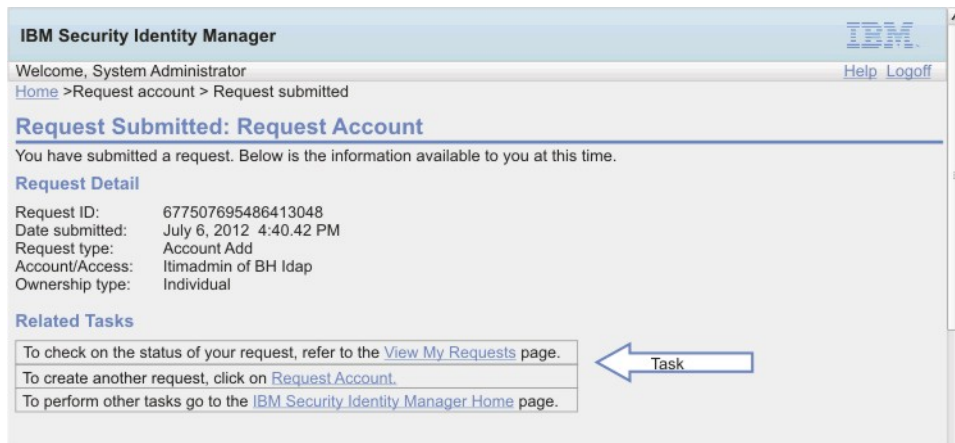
IBM Security Identity Manager

IBM

Welcome, System Administrator

Help Logoff

Home >Request account > Request submitted

Request Submitted: Request Account

You have submitted a request. Below is the information available to you at this time.

Request Detail

Request ID: 677507695486413048
Date submitted: July 6, 2012 4:40.42 PM
Request type: Account Add
Account/Access: Itimadmin of BH Idap
Ownership type: Individual

Related Tasks

| To check on the status of your request, refer to the View My Requests page. |
|---|
| To create another request, click on Request Account. |
| To perform other tasks go to the IBM Security Identity Manager Home page. |

Task